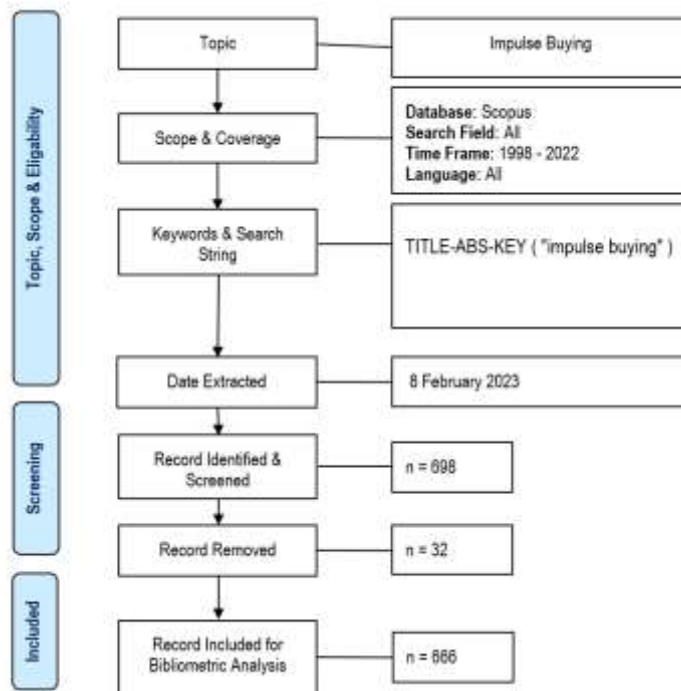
Topic, Scope & Eligability

Topic

Impulse Buying

Scope & Coverage

**Database**: Scopus
**Search Field**: All
**Time Frame**: 1998 - 2022
**Language**: All

Keywords & Search String

TITLE-ABS-KEY ( "impulse buying" )

Date Extracted

8 February 2023

Screening

Record Identified & Screened

n = 698

Record Removed

n = 32

Included

Record Included for Bibliometric Analysis

n = 666